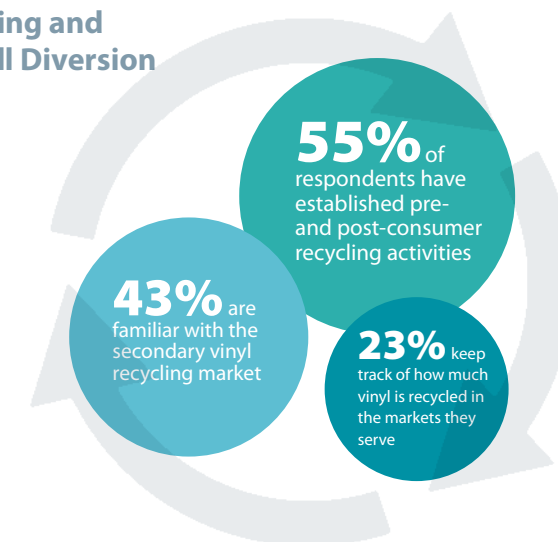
ing and
ll Diversion

55% of respondents have established pre- and post-consumer recycling activities

43% are familiar with the secondary vinyl recycling market

23% keep track of how much vinyl is recycled in the markets they serve